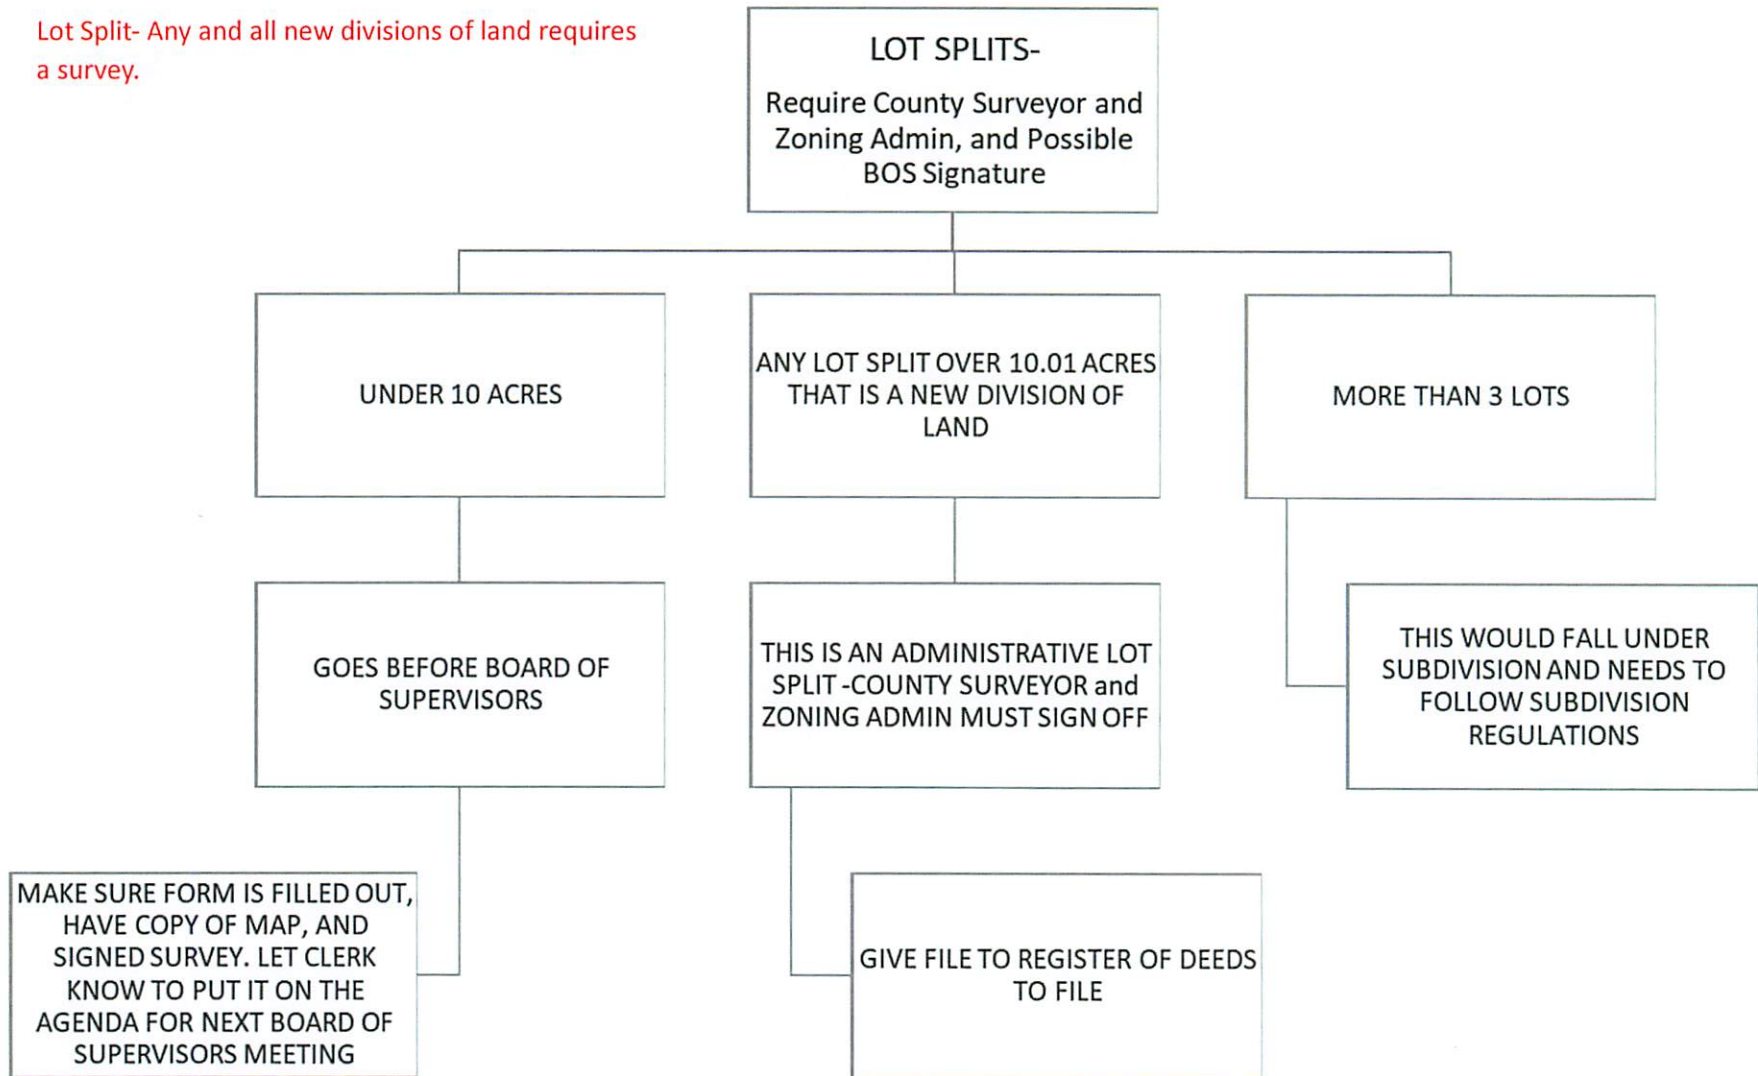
Lot Split- Any and all new divisions of land requires a survey.

LOT SPLITS-

Require County Surveyor and Zoning Admin, and Possible BOS Signature

UNDER 10 ACRES

ANY LOT SPLIT OVER 10.01 ACRES THAT IS A NEW DIVISION OF LAND

MORE THAN 3 LOTS

GOES BEFORE BOARD OF SUPERVISORS

THIS IS AN ADMINISTRATIVE LOT SPLIT -COUNTY SURVEYOR and ZONING ADMIN MUST SIGN OFF

THIS WOULD FALL UNDER SUBDIVISION AND NEEDS TO FOLLOW SUBDIVISION REGULATIONS

MAKE SURE FORM IS FILLED OUT, HAVE COPY OF MAP, AND SIGNED SURVEY. LET CLERK KNOW TO PUT IT ON THE AGENDA FOR NEXT BOARD OF SUPERVISORS MEETING

GIVE FILE TO REGISTER OF DEEDS TO FILE